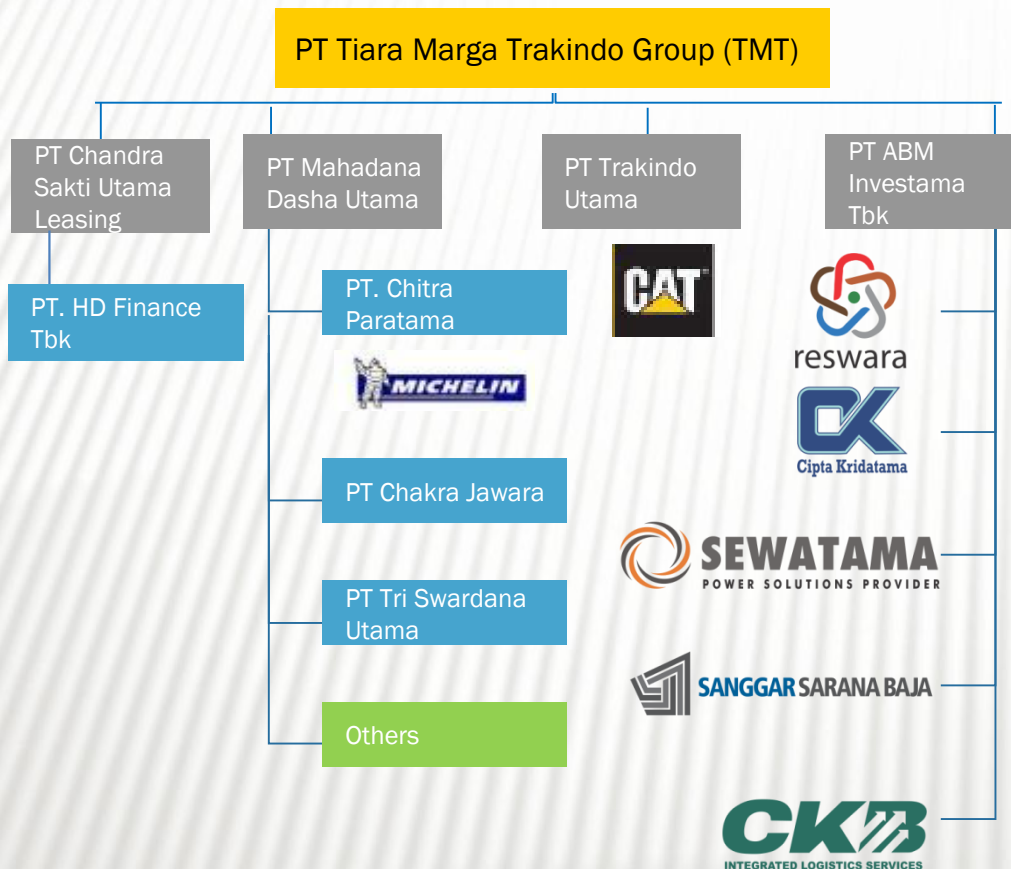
PT Tiara Marga Trakindo Group (TMT)

PT Chandra Sakti Utama Leasing

PT. HD Finance Tbk

PT Mahadana Dasha Utama

PT. Chitra Paratama

MICHELIN

PT Chakra Jawara

PT Tri Swardana Utama

Others

PT Trakindo Utama

CAT

PT ABM Investama Tbk

reswara

Cipta Kridatama

SEWATAMA
POWER SOLUTIONS PROVIDER

SANGGAR SARANA BAJA

CKB
INTEGRATED LOGISTICS SERVICES